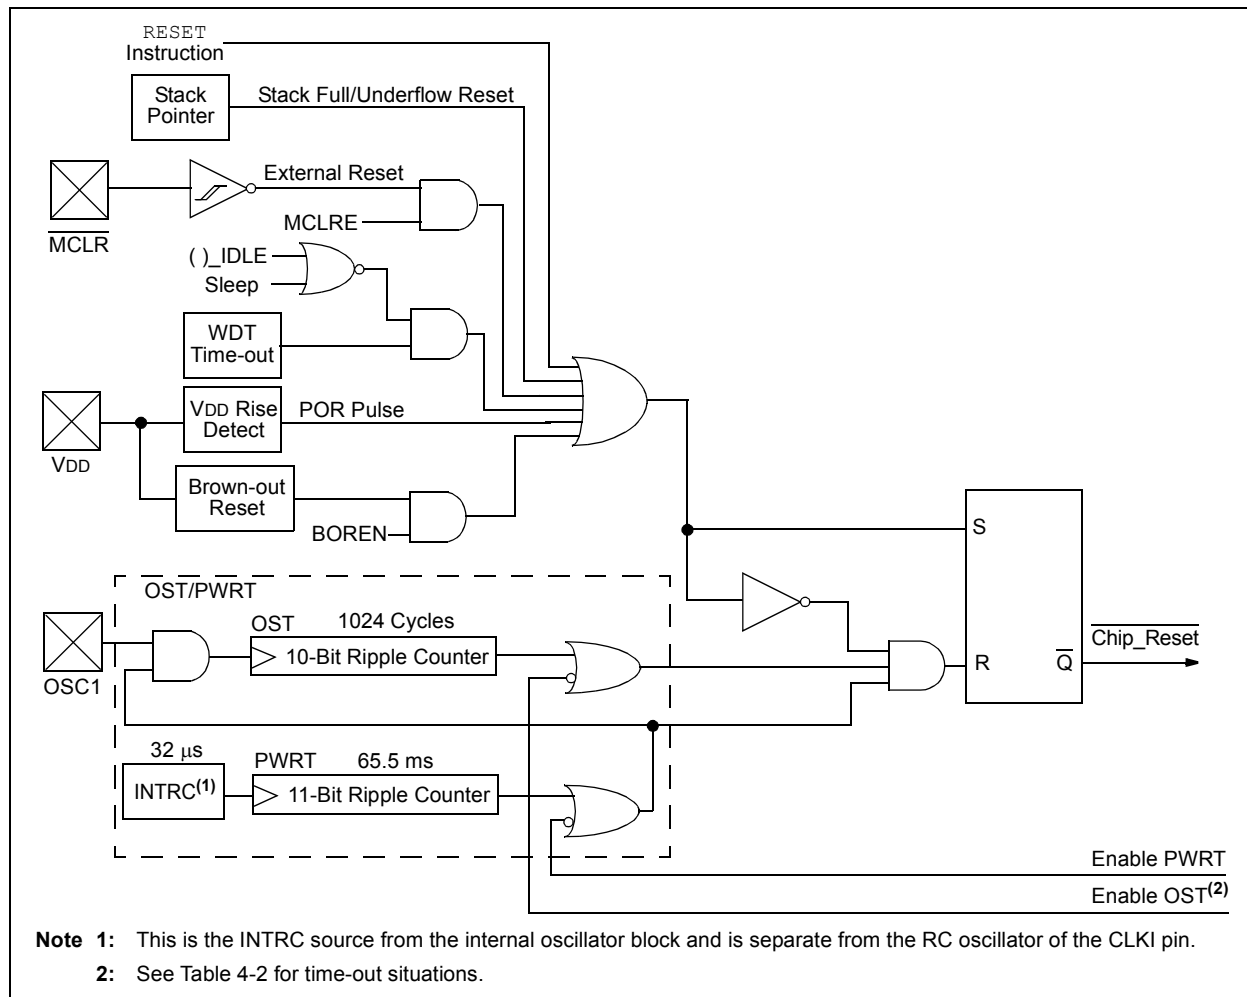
RESET
Instruction

Stack Pointer

Stack Full/Underflow Reset

External Reset

MCLRE

$\overline{MCLR}$

( )_IDLE

Sleep

WDT Time-out

VDD Rise Detect

POR Pulse

VDD

Brown-out Reset

BOREN

S

OST/PWRT

OST

1024 Cycles

OSC1

10-Bit Ripple Counter

$\overline{Chip\_Reset}$

R

$\overline{Q}$

32 μs

PWRT

65.5 ms

INTRC$^{(1)}$

11-Bit Ripple Counter

Enable PWRT

Enable OST$^{(2)}$

Note 1: This is the INTRC source from the internal oscillator block and is separate from the RC oscillator of the CLKI pin.

2: See Table 4-2 for time-out situations.